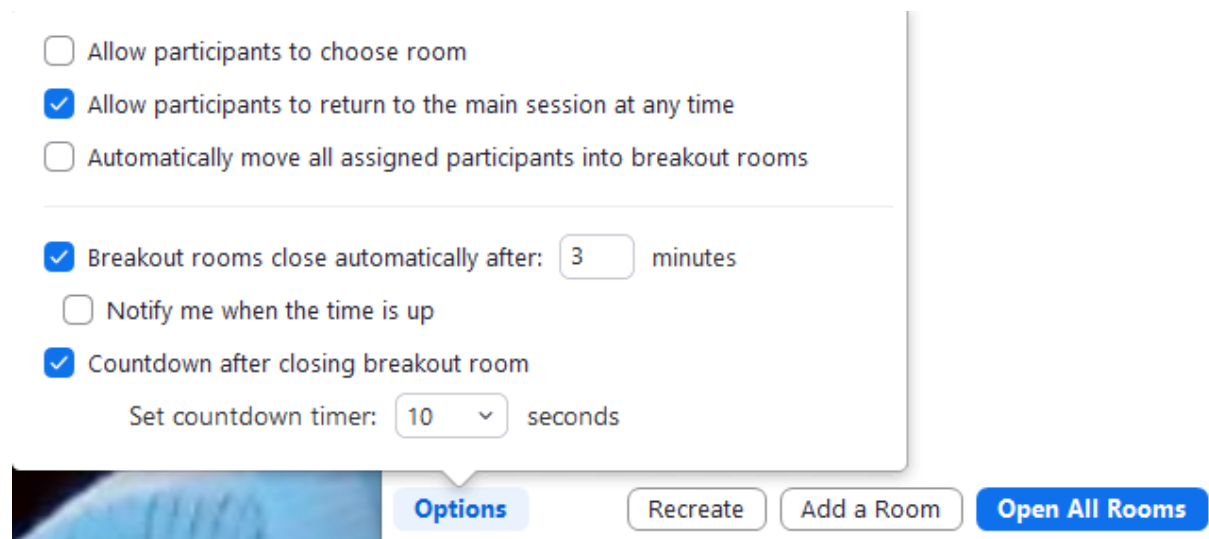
Allow participants to choose room

Allow participants to return to the main session at any time

Automatically move all assigned participants into breakout rooms

Breakout rooms close automatically after: 3 minutes

Notify me when the time is up

Countdown after closing breakout room

Set countdown timer: 10 seconds

Options Recreate Add a Room Open All Rooms